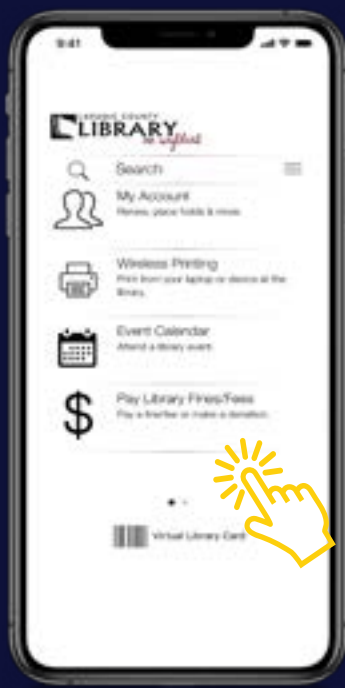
9:41

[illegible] COUNTY
LIBRARY
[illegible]

Search

My Account
Renew, place holds & more.

Wireless Printing
Print from your laptop or device at the library.

Event Calendar
Attend a library event.

Pay Library Fines/Fees
Pay a fine/fee or make a donation.

Virtual Library Card